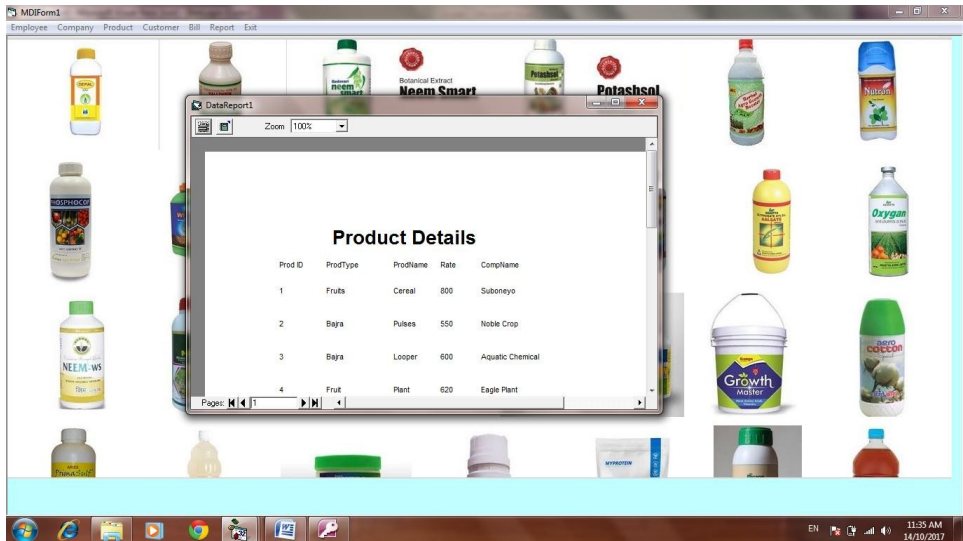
MDIForm1

Employee Company Product Customer Bill Report Exit

neem smart

Botanical Extract

Neem Smart

Potashsol

Potashsol

DataReport1

Zoom 100%

Product Details

| Prod ID | ProdType | ProdName | Rate | CompName |
|---|---|---|---|---|
| 1 | Fruits | Cereal | 800 | Suboneyo |
| 2 | Bajra | Pulses | 550 | Noble Crop |
| 3 | Bajra | Looper | 600 | Aquatic Chemical |
| 4 | Fruit | Plant | 620 | Eagle Plant |

Pages: 1

PHOSPHOCOP

Nutron

Oxygan

NEEM-WS

Growth Master

COTTON

MYPROTEIN

EN

11:35 AM
14/10/2017